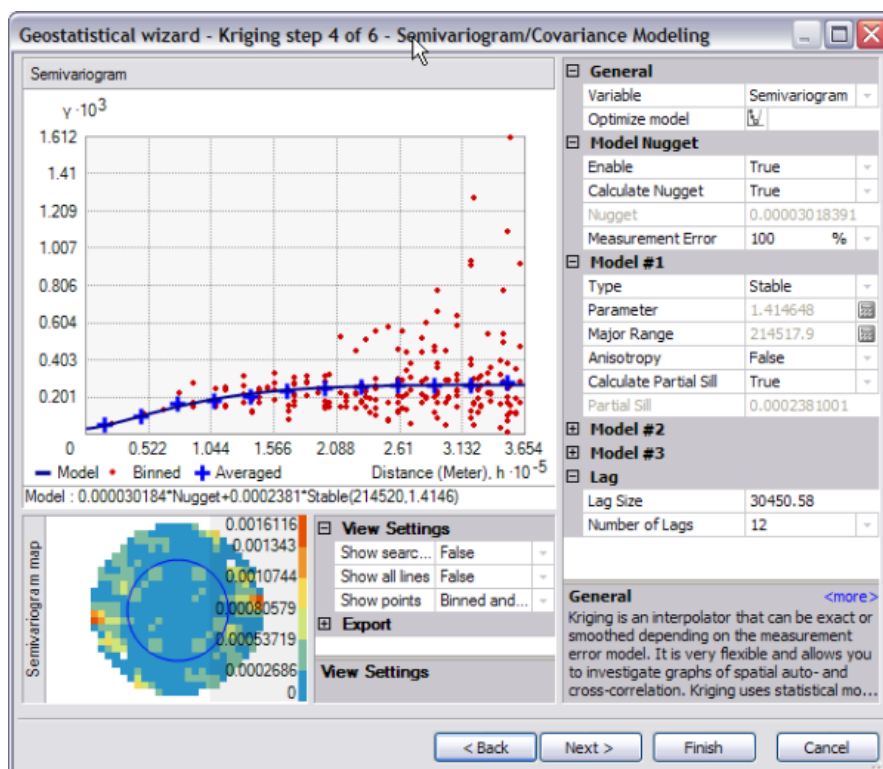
Geostatistical wizard - Kriging step 4 of 6 - Semivariogram/Covariance Modeling

Semivariogram

$\gamma \cdot 10^3$

1.612
1.41
1.209
1.007
0.806
0.604
0.403
0.201
0

0.522 1.044 1.566 2.088 2.61 3.132 3.654

Model • Binned + Averaged Distance (Meter), h $\cdot 10^{-5}$

Model : 0.000030184*Nugget+0.0002381*Stable(214520,1.4146)

Semivariogram map

0.0016116
0.001343
0.0010744
0.00080579
0.00053719
0.0002686
0

| ⊟ View Settings | |
|---|---|
| Show searc... | False |
| Show all lines | False |
| Show points | Binned and... |
| ⊞ Export | |

View Settings

| ⊟ General | |
|---|---|
| Variable | Semivariogram |
| Optimize model | |
| ⊟ Model Nugget | |
| Enable | True |
| Calculate Nugget | True |
| Nugget | 0.00003018391 |
| Measurement Error | 100 % |
| ⊟ Model #1 | |
| Type | Stable |
| Parameter | 1.414648 |
| Major Range | 214517.9 |
| Anisotropy | False |
| Calculate Partial Sill | True |
| Partial Sill | 0.0002381001 |
| ⊞ Model #2 | |
| ⊞ Model #3 | |
| ⊟ Lag | |
| Lag Size | 30450.58 |
| Number of Lags | 12 |

General <more>
Kriging is an interpolator that can be exact or smoothed depending on the measurement error model. It is very flexible and allows you to investigate graphs of spatial auto- and cross-correlation. Kriging uses statistical mo...

< Back Next > Finish Cancel